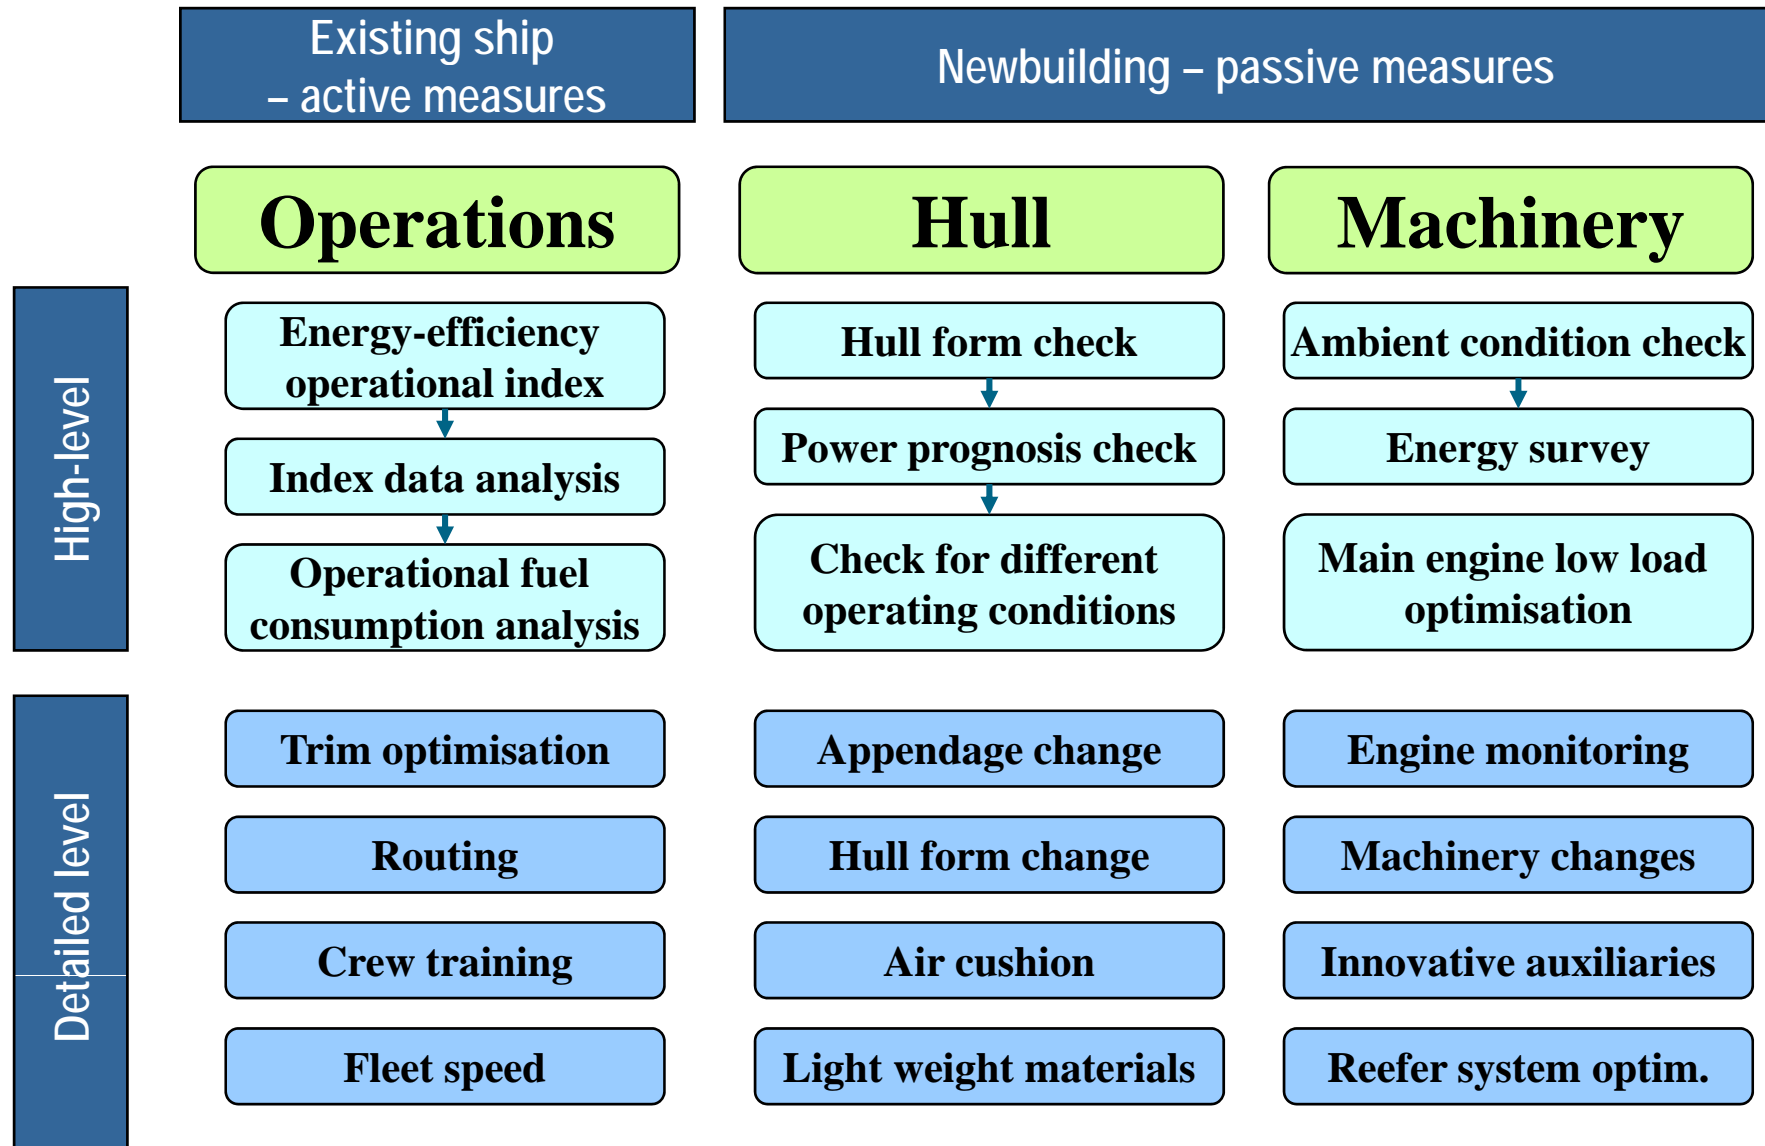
Existing ship – active measures

Newbuilding – passive measures

Operations

Hull

Machinery

High-level

Energy-efficiency operational index

Index data analysis

Operational fuel consumption analysis

Hull form check

Power prognosis check

Check for different operating conditions

Ambient condition check

Energy survey

Main engine low load optimisation

Detailed level

Trim optimisation

Routing

Crew training

Fleet speed

Appendage change

Hull form change

Air cushion

Light weight materials

Engine monitoring

Machinery changes

Innovative auxiliaries

Reefer system optim.